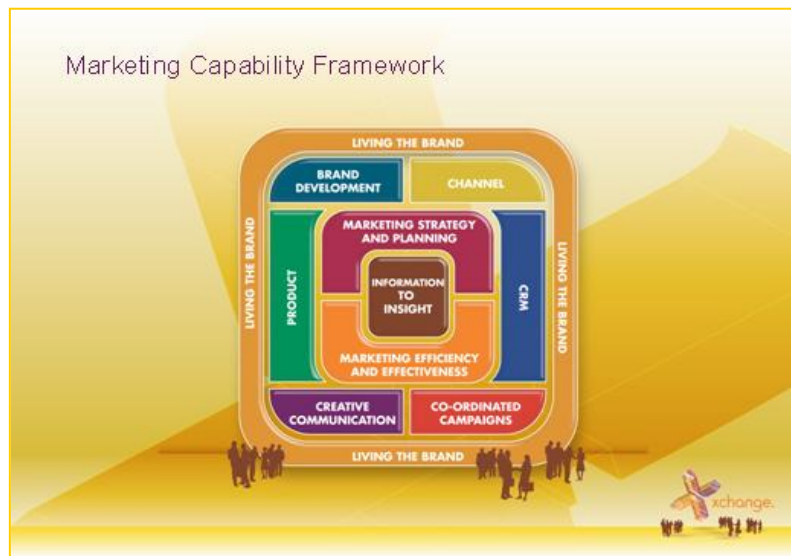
Marketing Capability Framework

LIVING THE BRAND

BRAND DEVELOPMENT

CHANNEL

LIVING THE BRAND

PRODUCT

MARKETING STRATEGY AND PLANNING

INFORMATION TO INSIGHT

MARKETING EFFICIENCY AND EFFECTIVENESS

CRM

LIVING THE BRAND

CREATIVE COMMUNICATION

CO-ORDINATED CAMPAIGNS

LIVING THE BRAND

xchange.